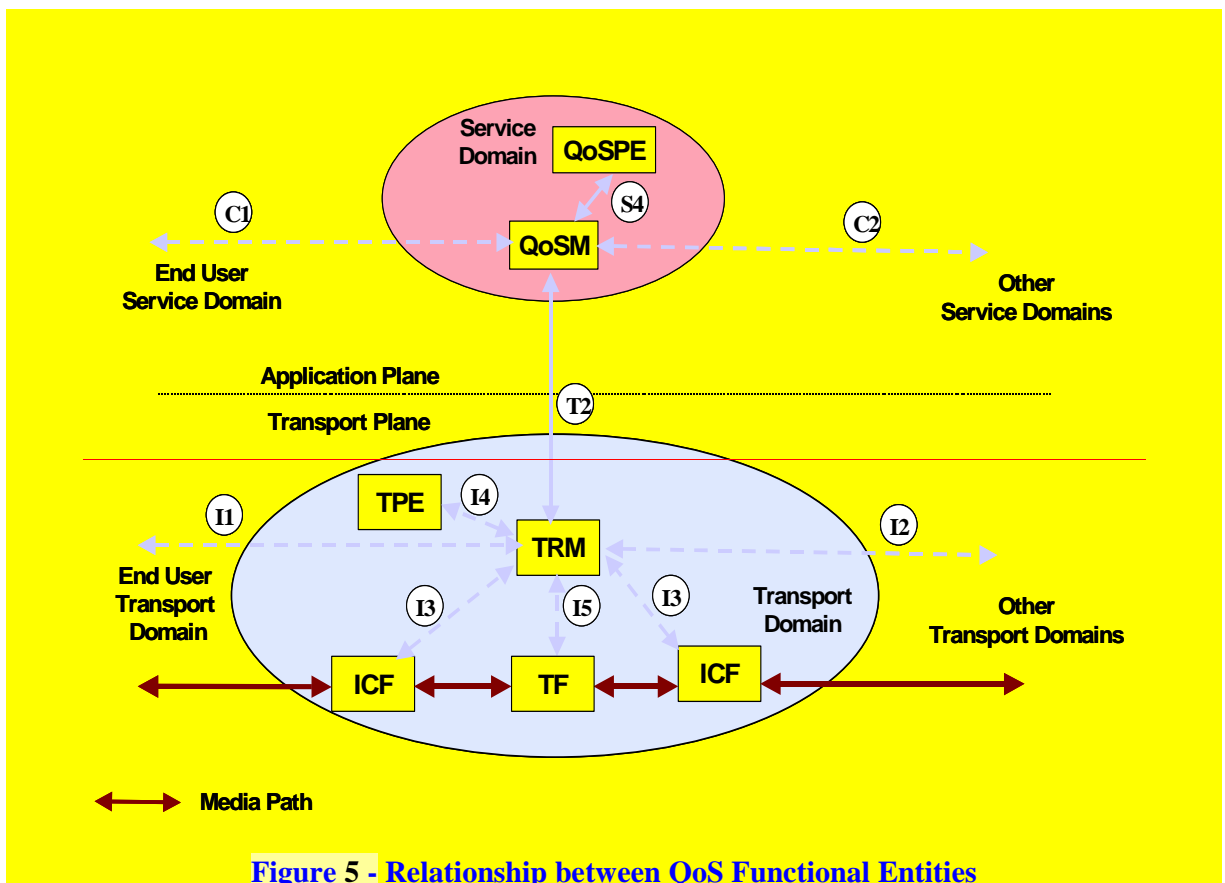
Service Domain

QoSPE

S4

C1

QoSM

C2

End User Service Domain

Other Service Domains

Application Plane

T2

Transport Plane

TPE

I4

I1

TRM

I2

End User Transport Domain

I3

I5

I3

Transport Domain

Other Transport Domains

ICF

TF

ICF

Media Path

Figure 5 - Relationship between QoS Functional Entities